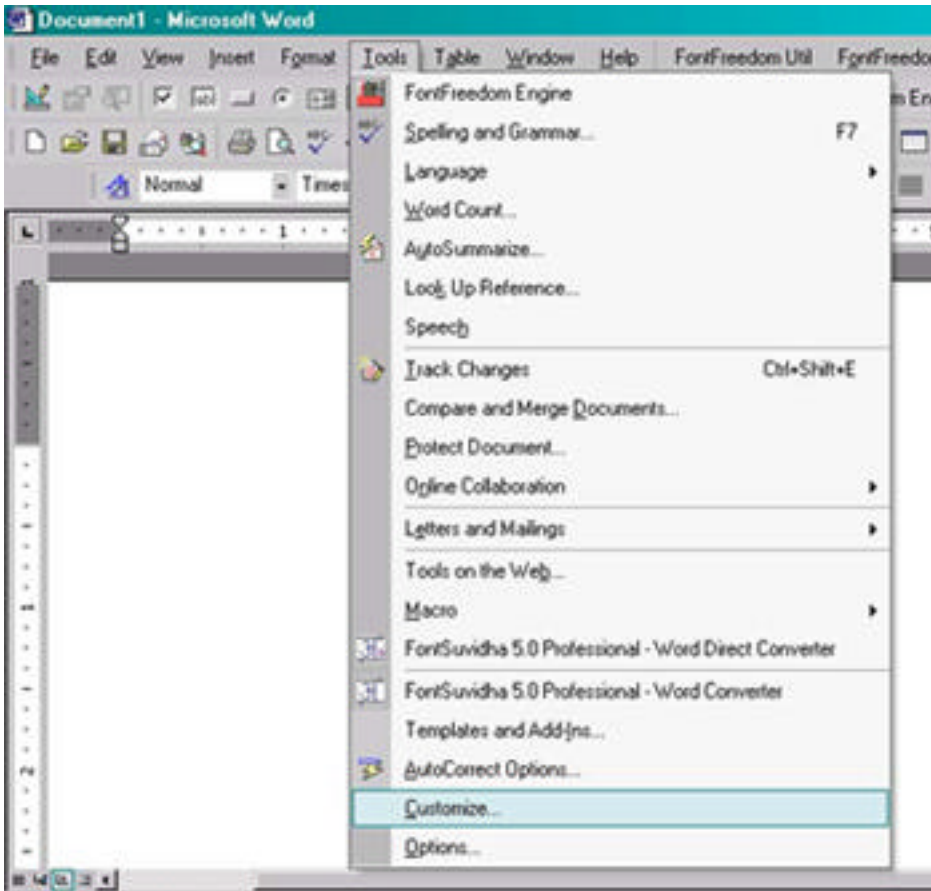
Document1 - Microsoft Word

File Edit View Insert Format Tools Table Window Help FontFreedom Util FontFreedo

m En

Normal Times

FontFreedom Engine
Spelling and Grammar... F7
Language
Word Count...
AutoSummarize...
Look Up Reference...
Speech
Track Changes Ctrl+Shift+E
Compare and Merge Documents...
Protect Document...
Online Collaboration
Letters and Mailings
Tools on the Web...
Macro
FontSuvidha 5.0 Professional - Word Direct Converter
FontSuvidha 5.0 Professional - Word Converter
Templates and Add-Ins...
AutoCorrect Options...
Customize...
Options...